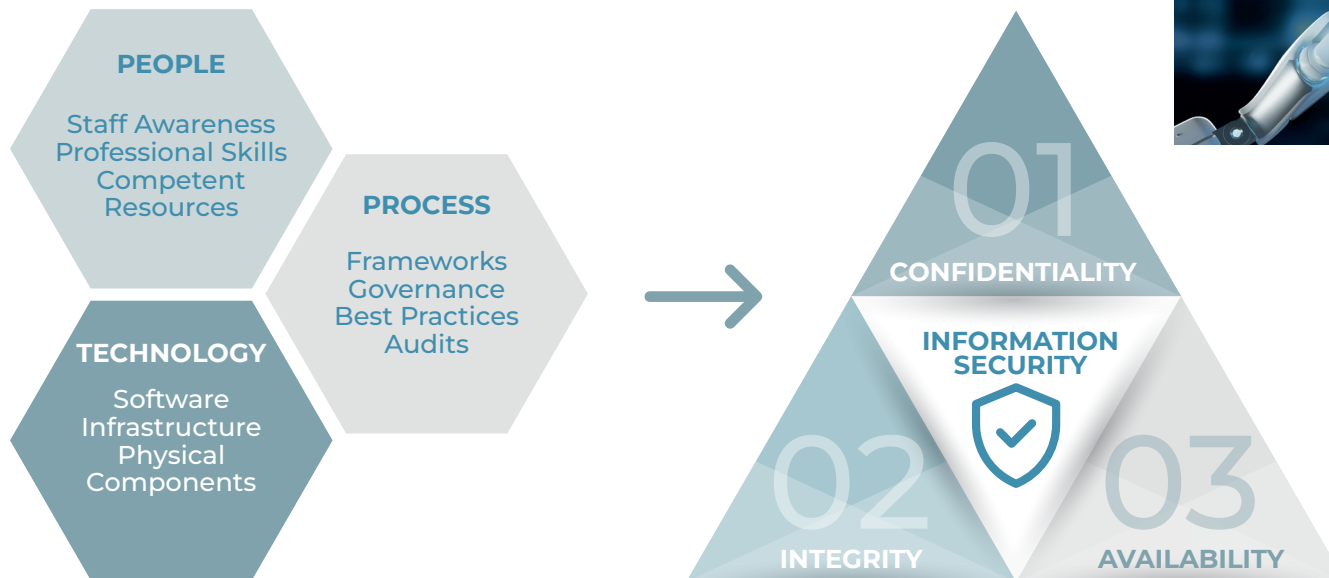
PEOPLE

Staff Awareness
Professional Skills
Competent
Resources

PROCESS

Frameworks
Governance
Best Practices
Audits

TECHNOLOGY

Software
Infrastructure
Physical
Components

01
CONFIDENTIALITY

INFORMATION SECURITY

02
INTEGRITY

03
AVAILABILITY